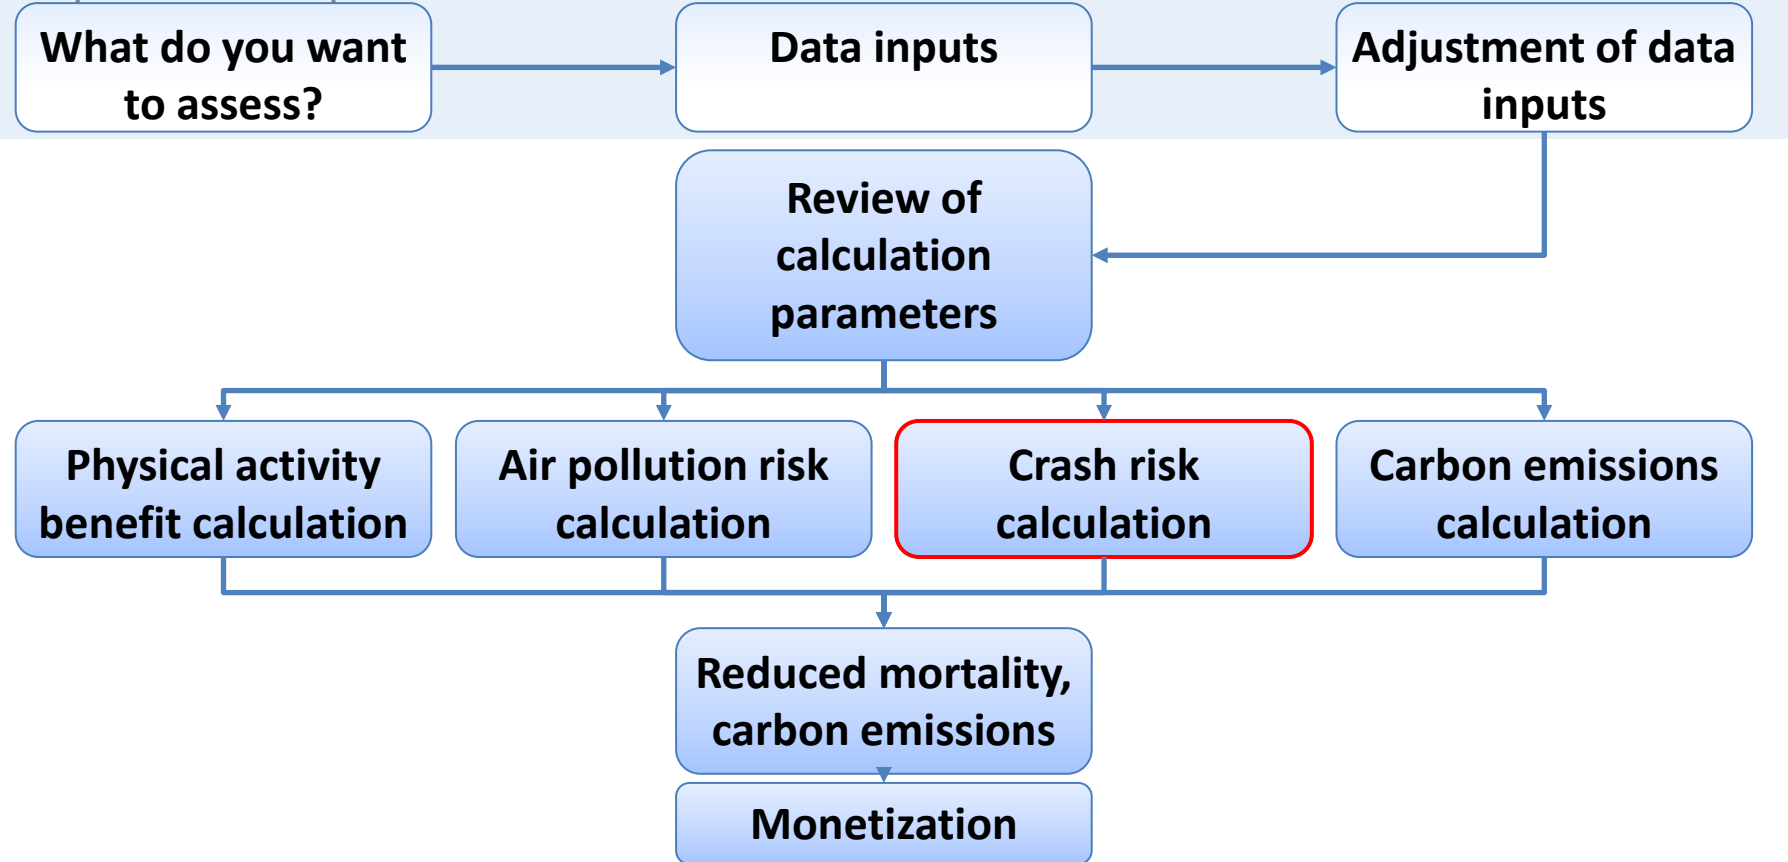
What do you want to assess?

Data inputs

Adjustment of data inputs

Review of calculation parameters

Physical activity benefit calculation

Air pollution risk calculation

Crash risk calculation

Carbon emissions calculation

Reduced mortality, carbon emissions

Monetization